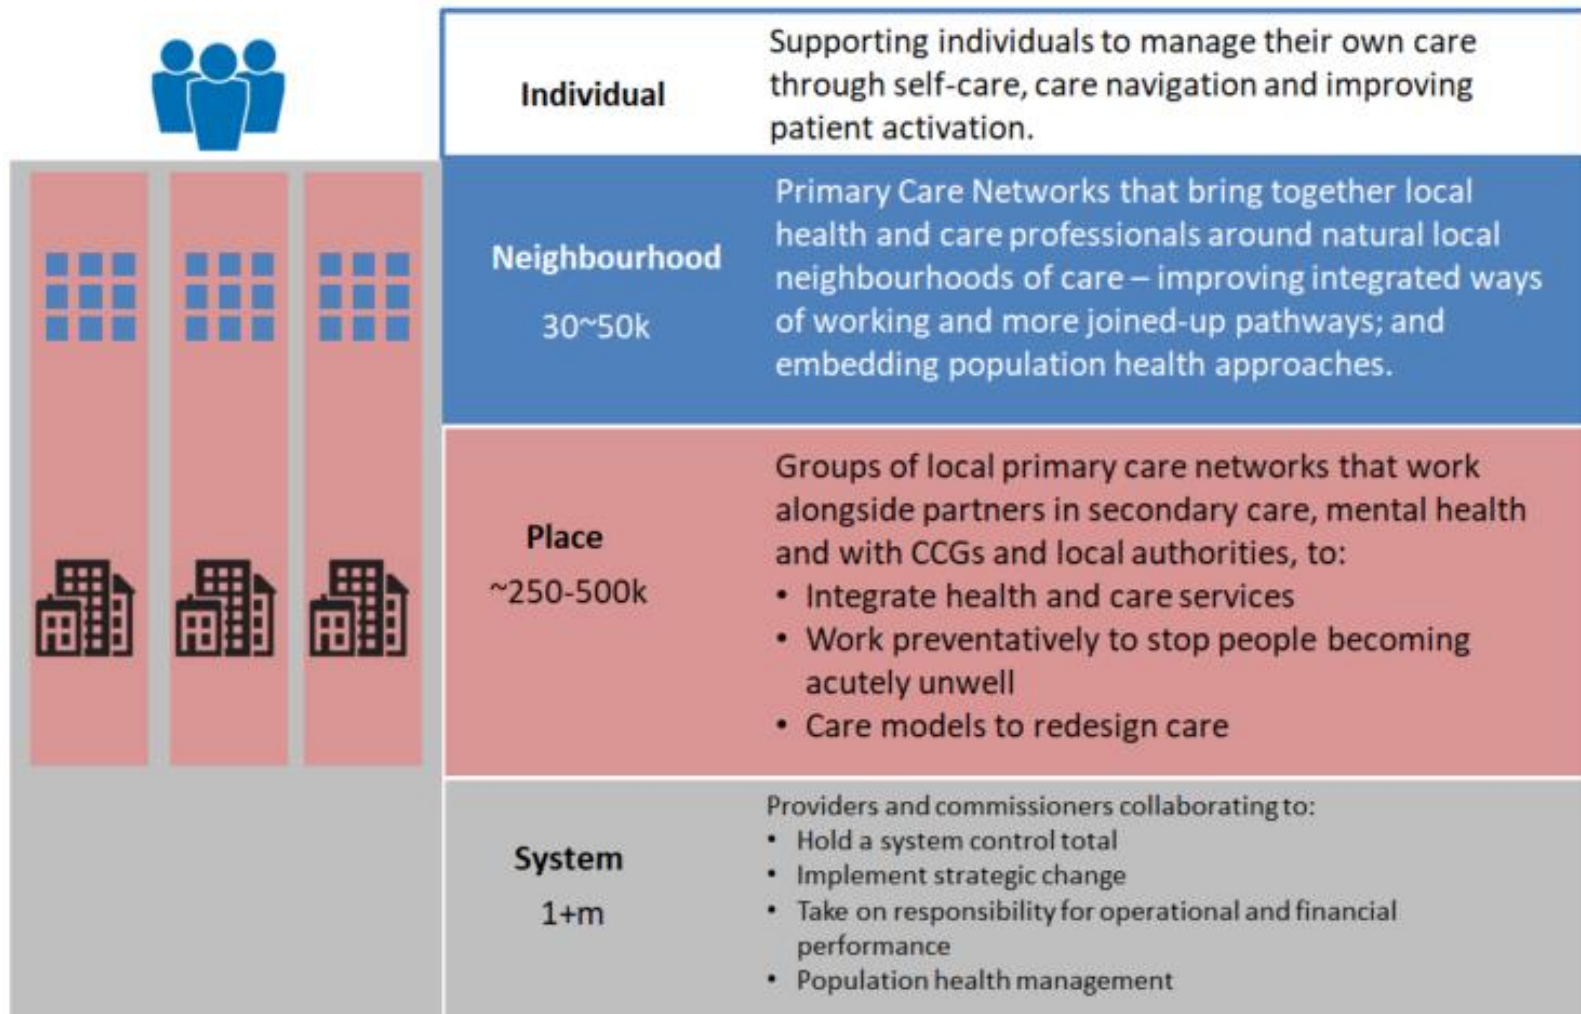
| | |
|---|---|
| Individual | Supporting individuals to manage their own care through self-care, care navigation and improving patient activation. |
| Neighbourhood 30~50k | Primary Care Networks that bring together local health and care professionals around natural local neighbourhoods of care – improving integrated ways of working and more joined-up pathways; and embedding population health approaches. |
| Place ~250-500k | Groups of local primary care networks that work alongside partners in secondary care, mental health and with CCGs and local authorities, to: • Integrate health and care services • Work preventatively to stop people becoming acutely unwell • Care models to redesign care |
| System 1+m | Providers and commissioners collaborating to: • Hold a system control total • Implement strategic change • Take on responsibility for operational and financial performance • Population health management |